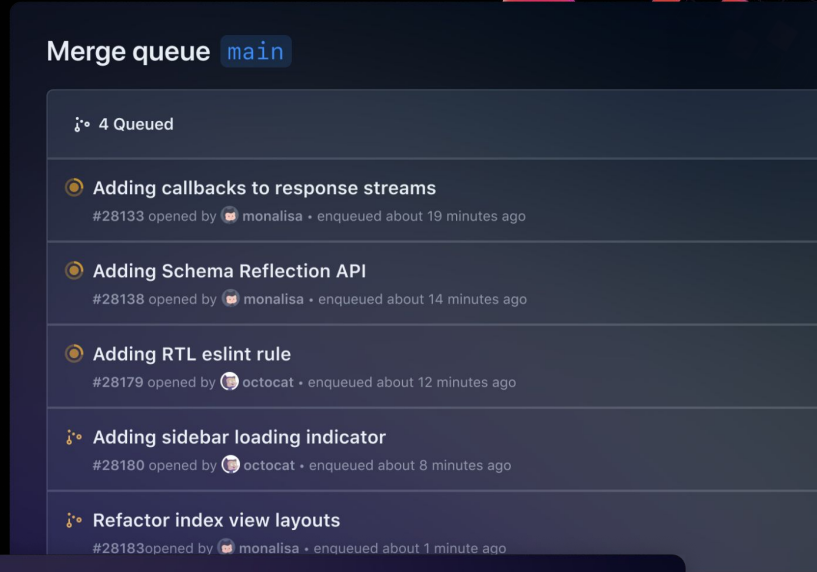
Merge queue main

4 Queued

Adding callbacks to response streams
#28133 opened by monalisa • enqueued about 19 minutes ago

Adding Schema Reflection API
#28138 opened by monalisa • enqueued about 14 minutes ago

Adding RTL eslint rule
#28179 opened by octocat • enqueued about 12 minutes ago

Adding sidebar loading indicator
#28180 opened by octocat • enqueued about 8 minutes ago

Refactor index view layouts
#28183opened by monalisa • enqueued about 1 minute ago